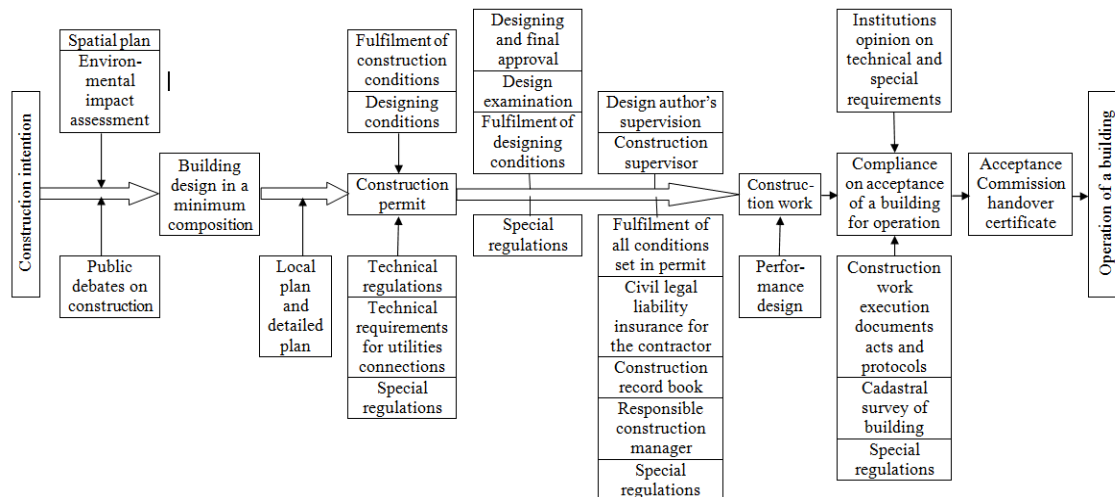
Construction intention

Spatial plan

Environmental impact assessment

Public debates on construction

Building design in a minimum composition

Local plan and detailed plan

Fulfilment of construction conditions

Designing conditions

Construction permit

Technical regulations

Technical requirements for utilities connections

Special regulations

Designing and final approval

Design examination

Fulfilment of designing conditions

Special regulations

Design author's supervision

Construction supervisor

Fulfilment of all conditions set in permit

Civil legal liability insurance for the contractor

Construction record book

Responsible construction manager

Special regulations

Construction work

Performance design

Institutions opinion on technical and special requirements

Compliance on acceptance of a building for operation

Construction work execution documents acts and protocols

Cadastral survey of building

Special regulations

Acceptance Commission handover certificate

Operation of a building